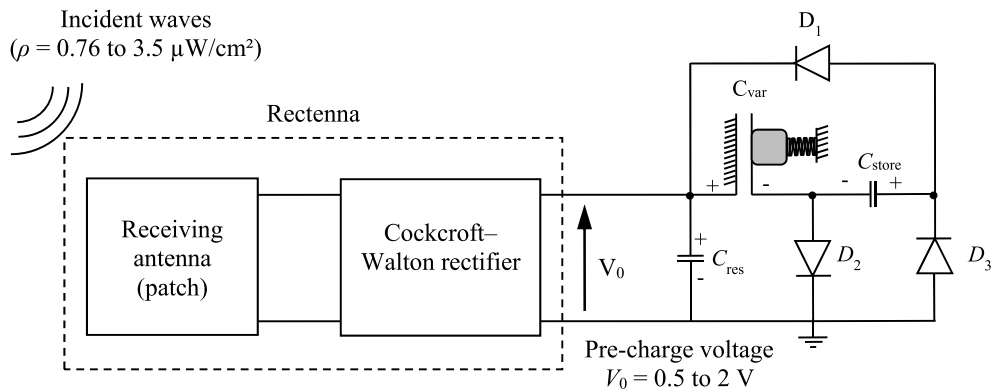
Incident waves
($\rho$ = 0.76 to 3.5 μW/cm²)

Rectenna

Receiving antenna (patch)

Cockcroft–Walton rectifier

$V_0$

$D_1$

$C_{var}$

+

-

-

+

$C_{store}$

+

-

$C_{res}$

$D_2$

$D_3$

Pre-charge voltage
$V_0$ = 0.5 to 2 V